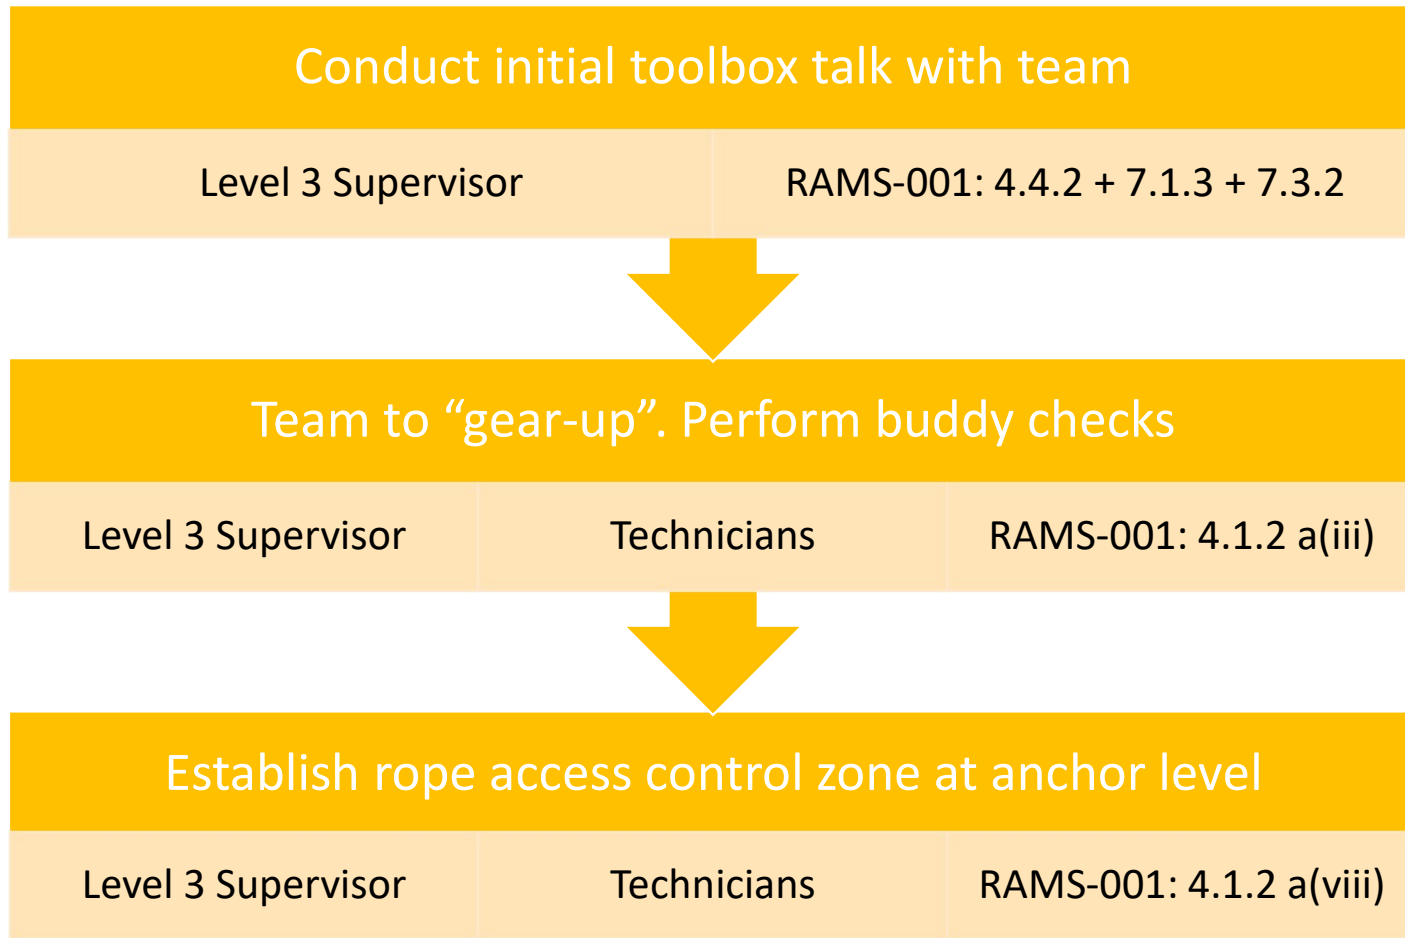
Conduct initial toolbox talk with team

Level 3 Supervisor

RAMS-001: 4.4.2 + 7.1.3 + 7.3.2

Team to “gear-up”. Perform buddy checks

Level 3 Supervisor

Technicians

RAMS-001: 4.1.2 a(iii)

Establish rope access control zone at anchor level

Level 3 Supervisor

Technicians

RAMS-001: 4.1.2 a(viii)